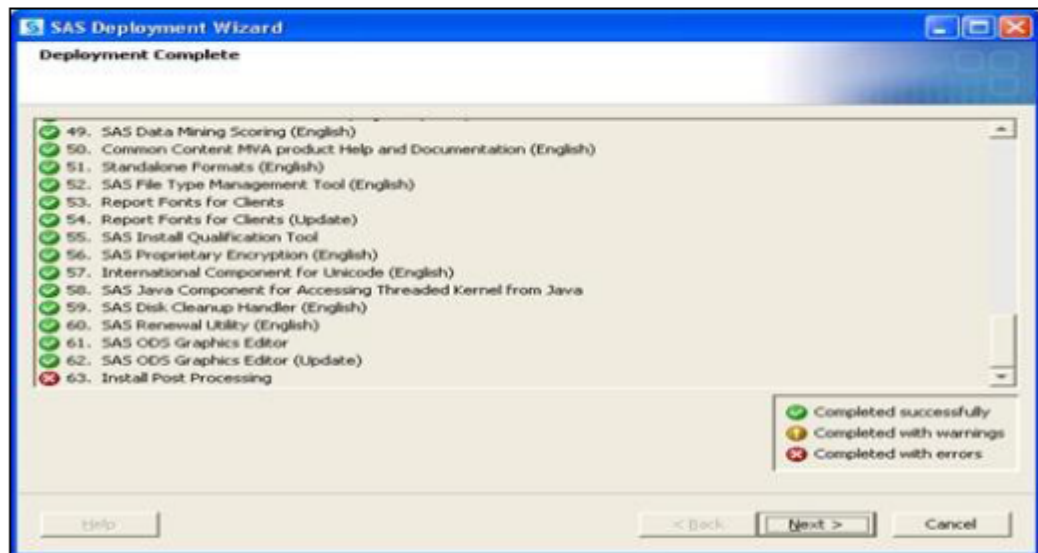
SAS Deployment Wizard

Deployment Complete

49. SAS Data Mining Scoring (English)
50. Common Content MVA product Help and Documentation (English)
51. Standalone Formats (English)
52. SAS File Type Management Tool (English)
53. Report Fonts for Clients
54. Report Fonts for Clients (Update)
55. SAS Install Qualification Tool
56. SAS Proprietary Encryption (English)
57. International Component for Unicode (English)
58. SAS Java Component for Accessing Threaded Kernel from Java
59. SAS Disk Cleanup Handler (English)
60. SAS Renewal Utility (English)
61. SAS ODS Graphics Editor
62. SAS ODS Graphics Editor (Update)
63. Install Post Processing

Completed successfully
Completed with warnings
Completed with errors

Help

< Back

Next >

Cancel